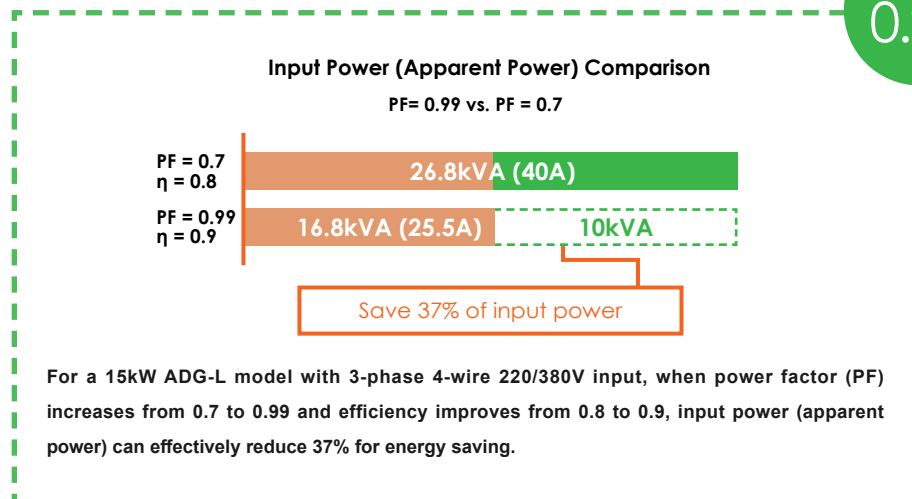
0.

Input Power (Apparent Power) Comparison

PF= 0.99 vs. PF = 0.7

PF = 0.7
η = 0.8

26.8kVA (40A)

PF = 0.99
η = 0.9

16.8kVA (25.5A)

10kVA

Save 37% of input power

For a 15kW ADG-L model with 3-phase 4-wire 220/380V input, when power factor (PF) increases from 0.7 to 0.99 and efficiency improves from 0.8 to 0.9, input power (apparent power) can effectively reduce 37% for energy saving.